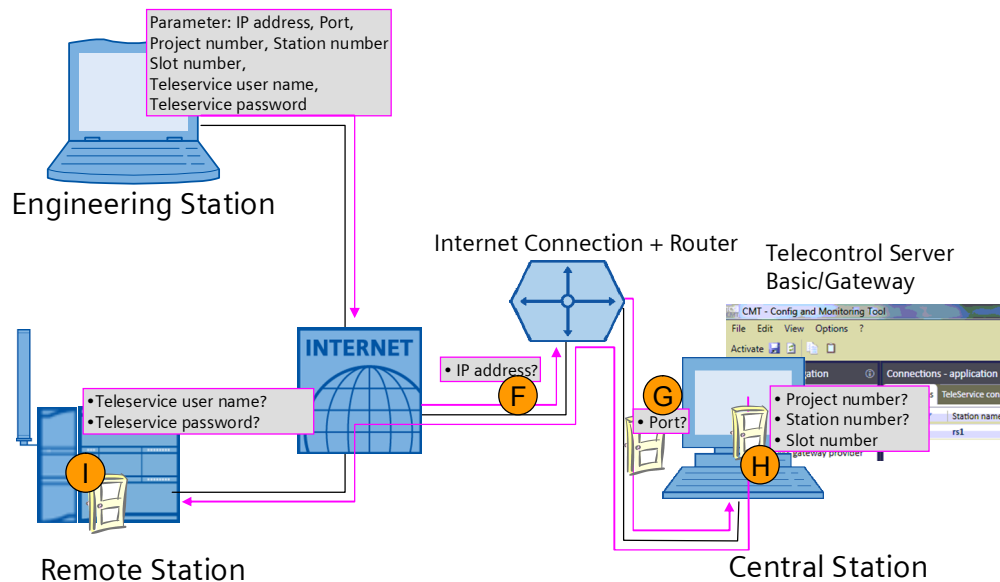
Parameter: IP address, Port, Project number, Station number Slot number, Teleservice user name, Teleservice password

Engineering Station

Internet Connection + Router

Telecontrol Server Basic/Gateway

CMT - Config and Monitoring Tool

File Edit View Options ?

Activate

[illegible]gation

Connections - application

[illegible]s TeleService con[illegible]

Station name

rs1

gateway provider

INTERNET

• IP address?

F

•Teleservice user name?
•Teleservice password?

I

G

• Port?

• Project number?
• Station number?
• Slot number

H

Remote Station

Central Station